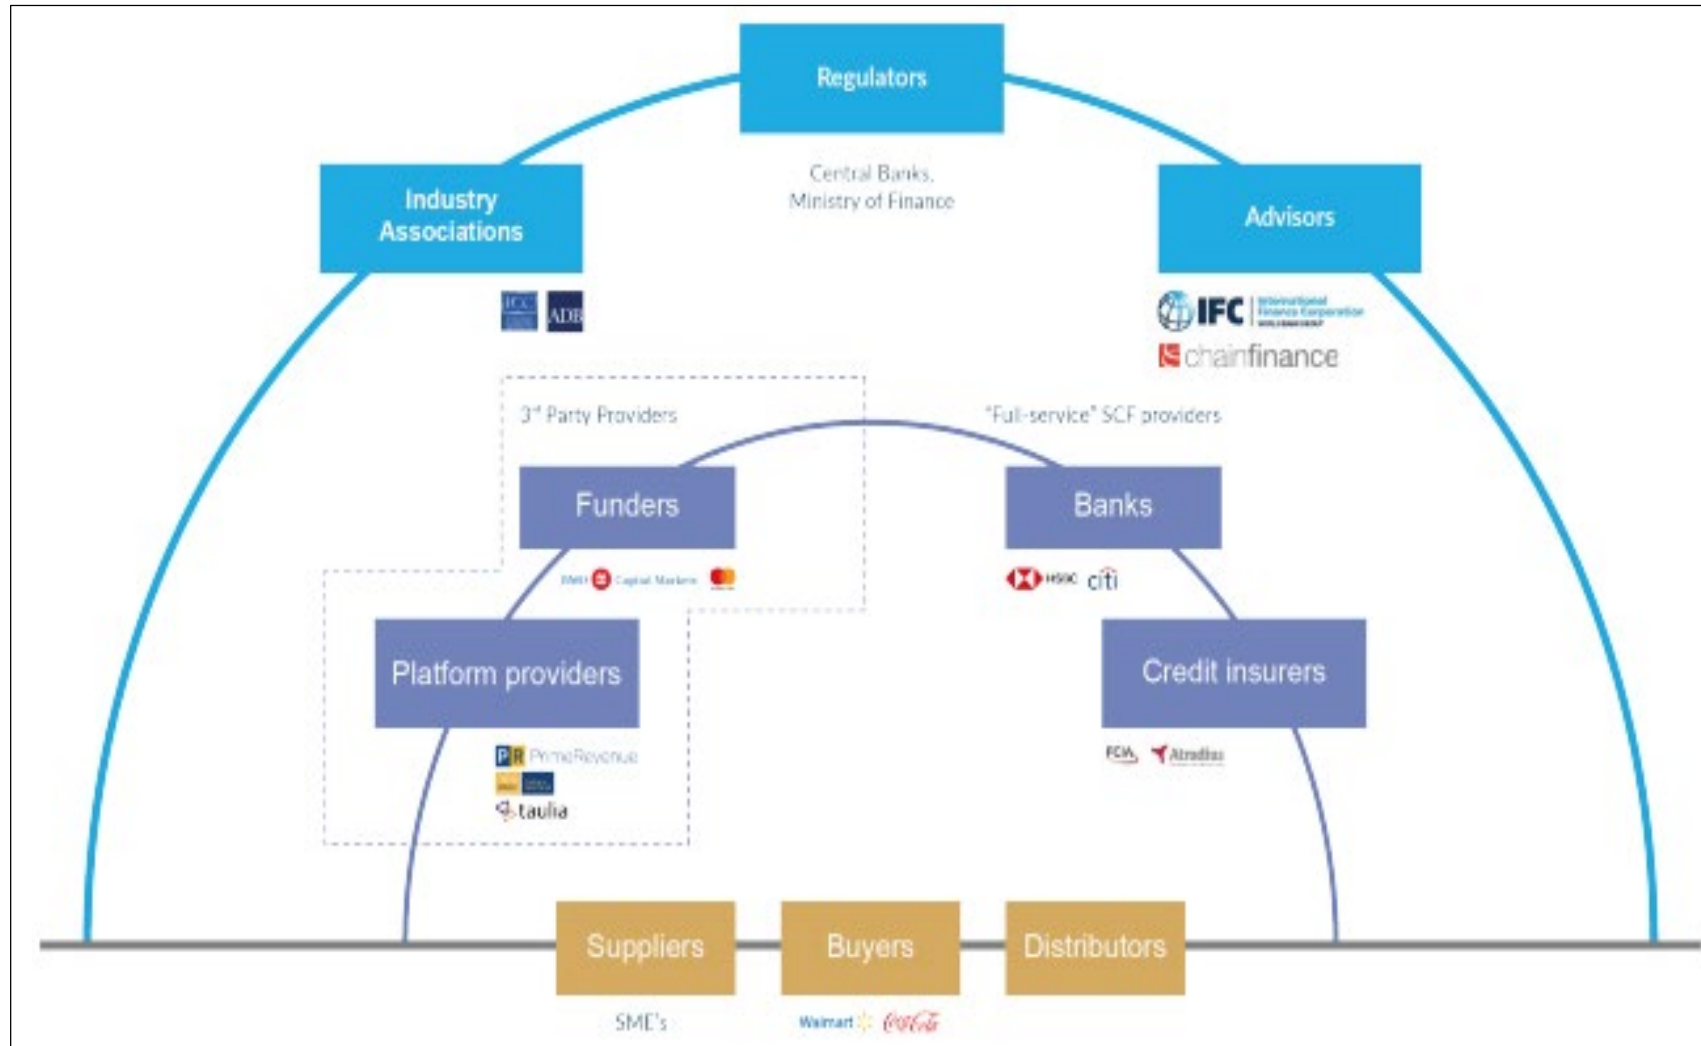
Regulators

Central Banks, Ministry of Finance

Industry Associations

ICC ADB

Advisors

IFC International Finance Corporation WORLD BANK GROUP

chainfinance

3rd Party Providers

"Full-service" SCF providers

Funders

Banks

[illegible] Capital Markets

HSBC citi

Platform providers

Credit insurers

PrimeRevenue

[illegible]

taulia

FCIA Atradius

Suppliers

Buyers

Distributors

SME's

Walmart Coca-Cola